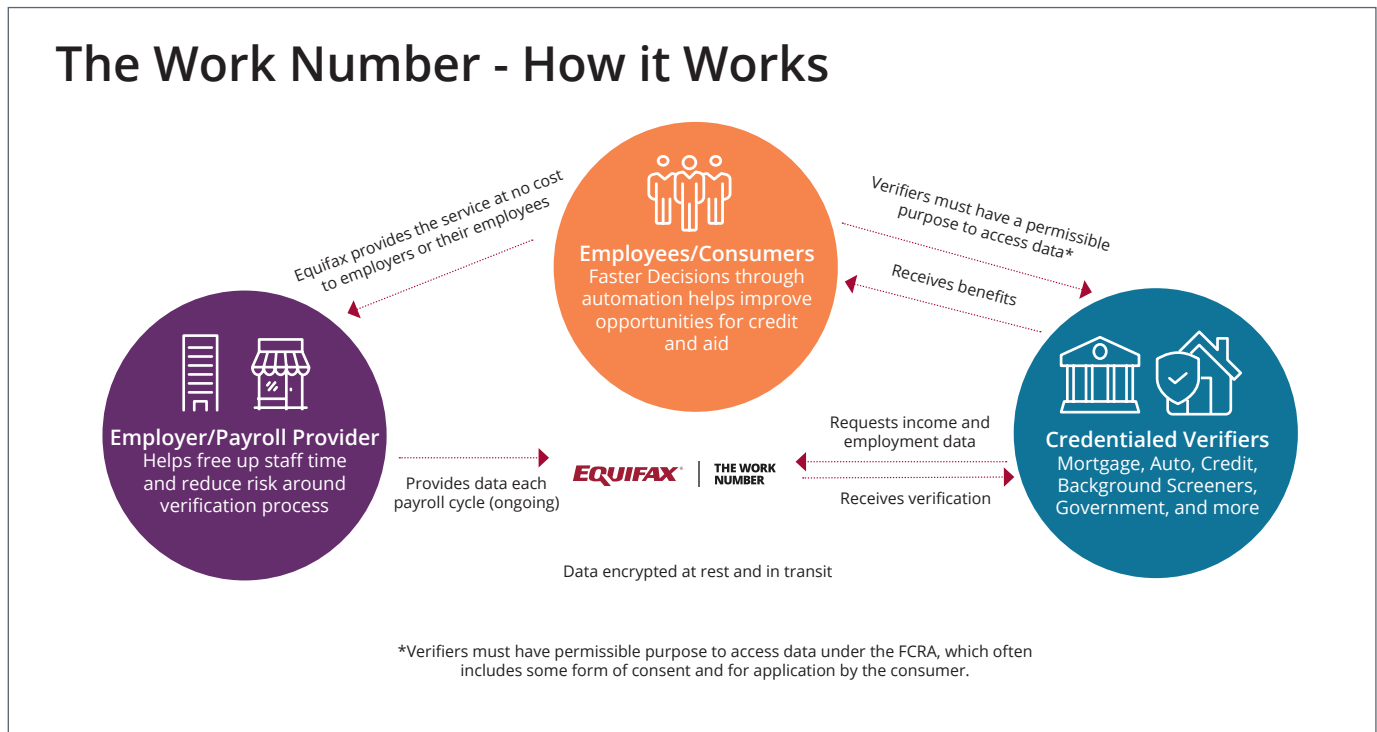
The Work Number - How it Works

Equifax provides the service at no cost to employers or their employees

Employees/Consumers
Faster Decisions through automation helps improve opportunities for credit and aid

Verifiers must have a permissible purpose to access data*

Receives benefits

Employer/Payroll Provider
Helps free up staff time and reduce risk around verification process

Provides data each payroll cycle (ongoing)

EQUIFAX | THE WORK NUMBER

Requests income and employment data

Receives verification

Credentialed Verifiers
Mortgage, Auto, Credit, Background Screeners, Government, and more

Data encrypted at rest and in transit

*Verifiers must have permissible purpose to access data under the FCRA, which often includes some form of consent and for application by the consumer.